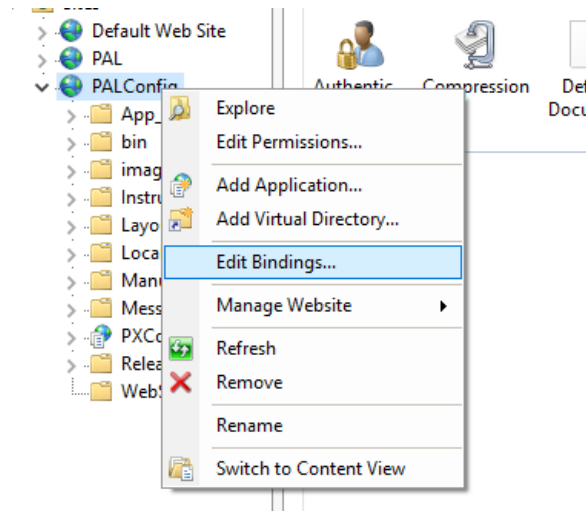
Default Web Site
PAL
PALConfig
App_
bin
imag
Instru
Layo
Loca
Manu
Mess
PXCo
Relea
WebS

Authentic
Compression
Def
Docu

Explore
Edit Permissions...
Add Application...
Add Virtual Directory...
Edit Bindings...
Manage Website
Refresh
Remove
Rename
Switch to Content View